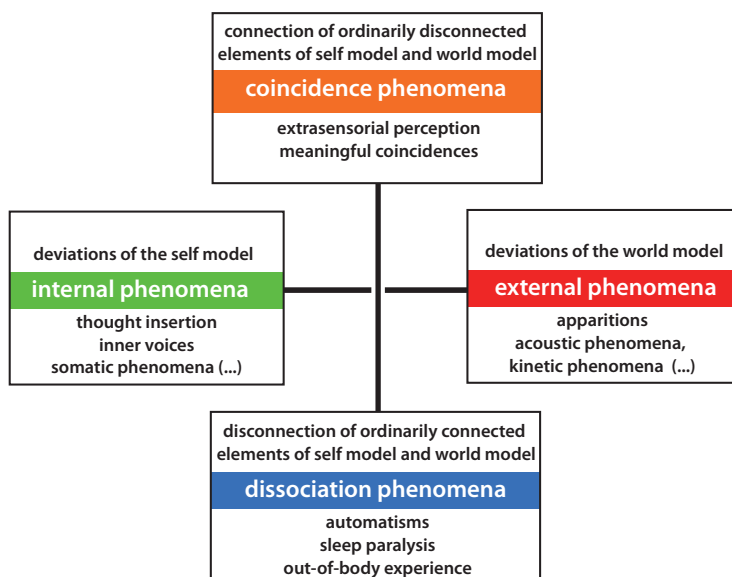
connection of ordinarily disconnected elements of self model and world model

coincidence phenomena

extrasensorial perception
meaningful coincidences

deviations of the self model

internal phenomena

thought insertion
inner voices
somatic phenomena (...)

deviations of the world model

external phenomena

apparitions
acoustic phenomena,
kinetic phenomena (...)

disconnection of ordinarily connected elements of self model and world model

dissociation phenomena

automatisms
sleep paralysis
out-of-body experience